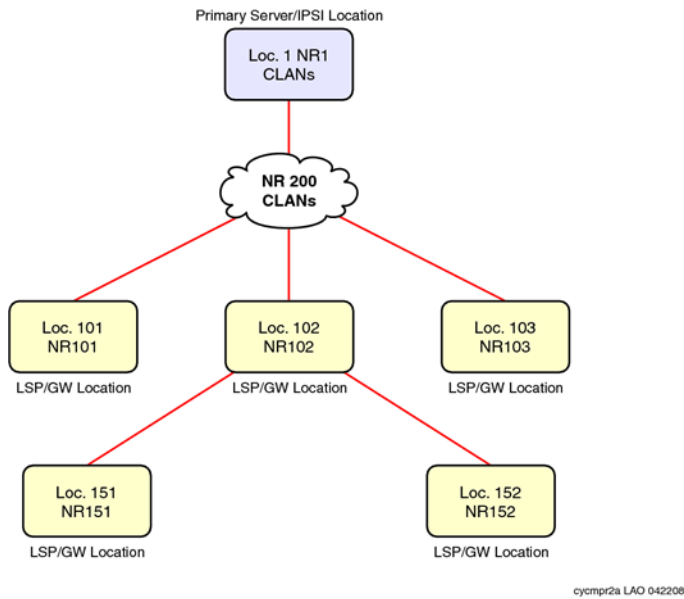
Primary Server/IPSI Location

Loc. 1 NR1
CLANs

NR 200
CLANs

Loc. 101
NR101
LSP/GW Location

Loc. 102
NR102
LSP/GW Location

Loc. 103
NR103
LSP/GW Location

Loc. 151
NR151
LSP/GW Location

Loc. 152
NR152
LSP/GW Location

cycmpr2a LAO 042208